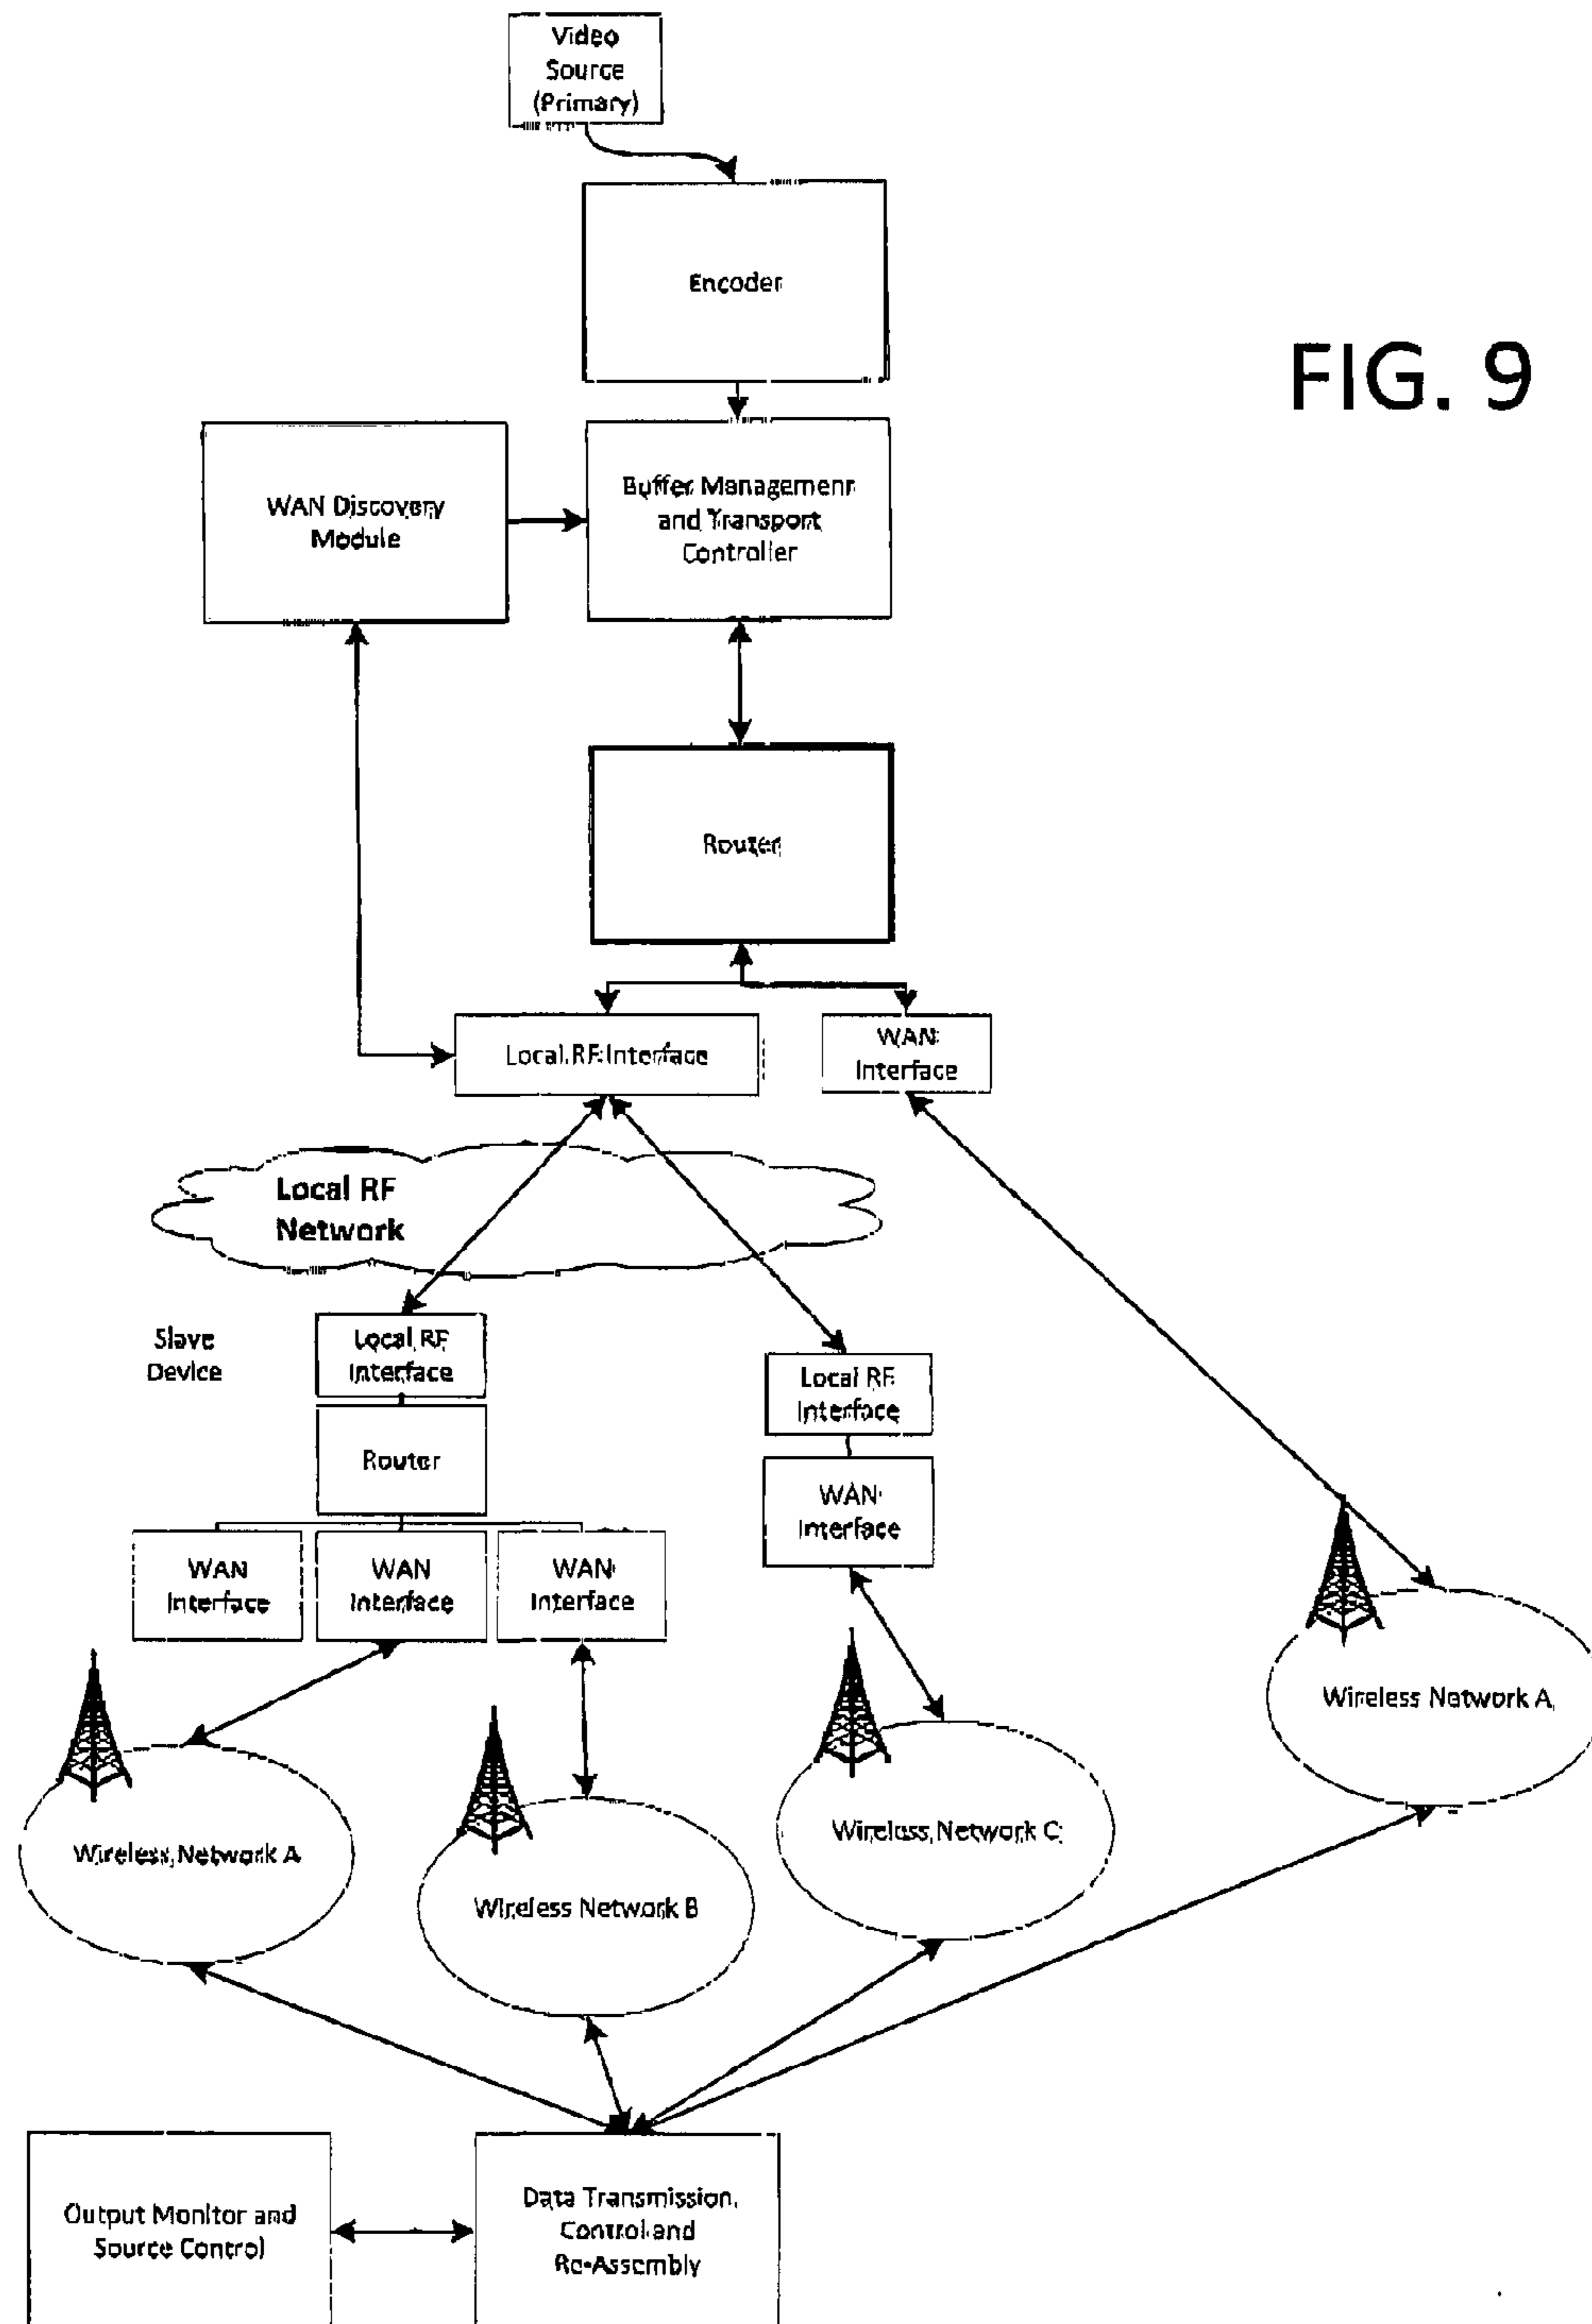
Video Source (Primary)

Encoder

FIG. 9

WAN Discovery Module

Buffer Managemenr and Transport Controller

Router

Local RF Interface

WAN Interface

Local RF Network

Slave Device

Local RF Interface

Router

WAN Interface

WAN Interface

WAN Interface

Local RF Interface

WAN Interface

Wireless Network A

Wireless Network A

Wireless Network B

Wireless Network C

Output Monitor and Source Control

Data Transmission, Control and Re-Assembly